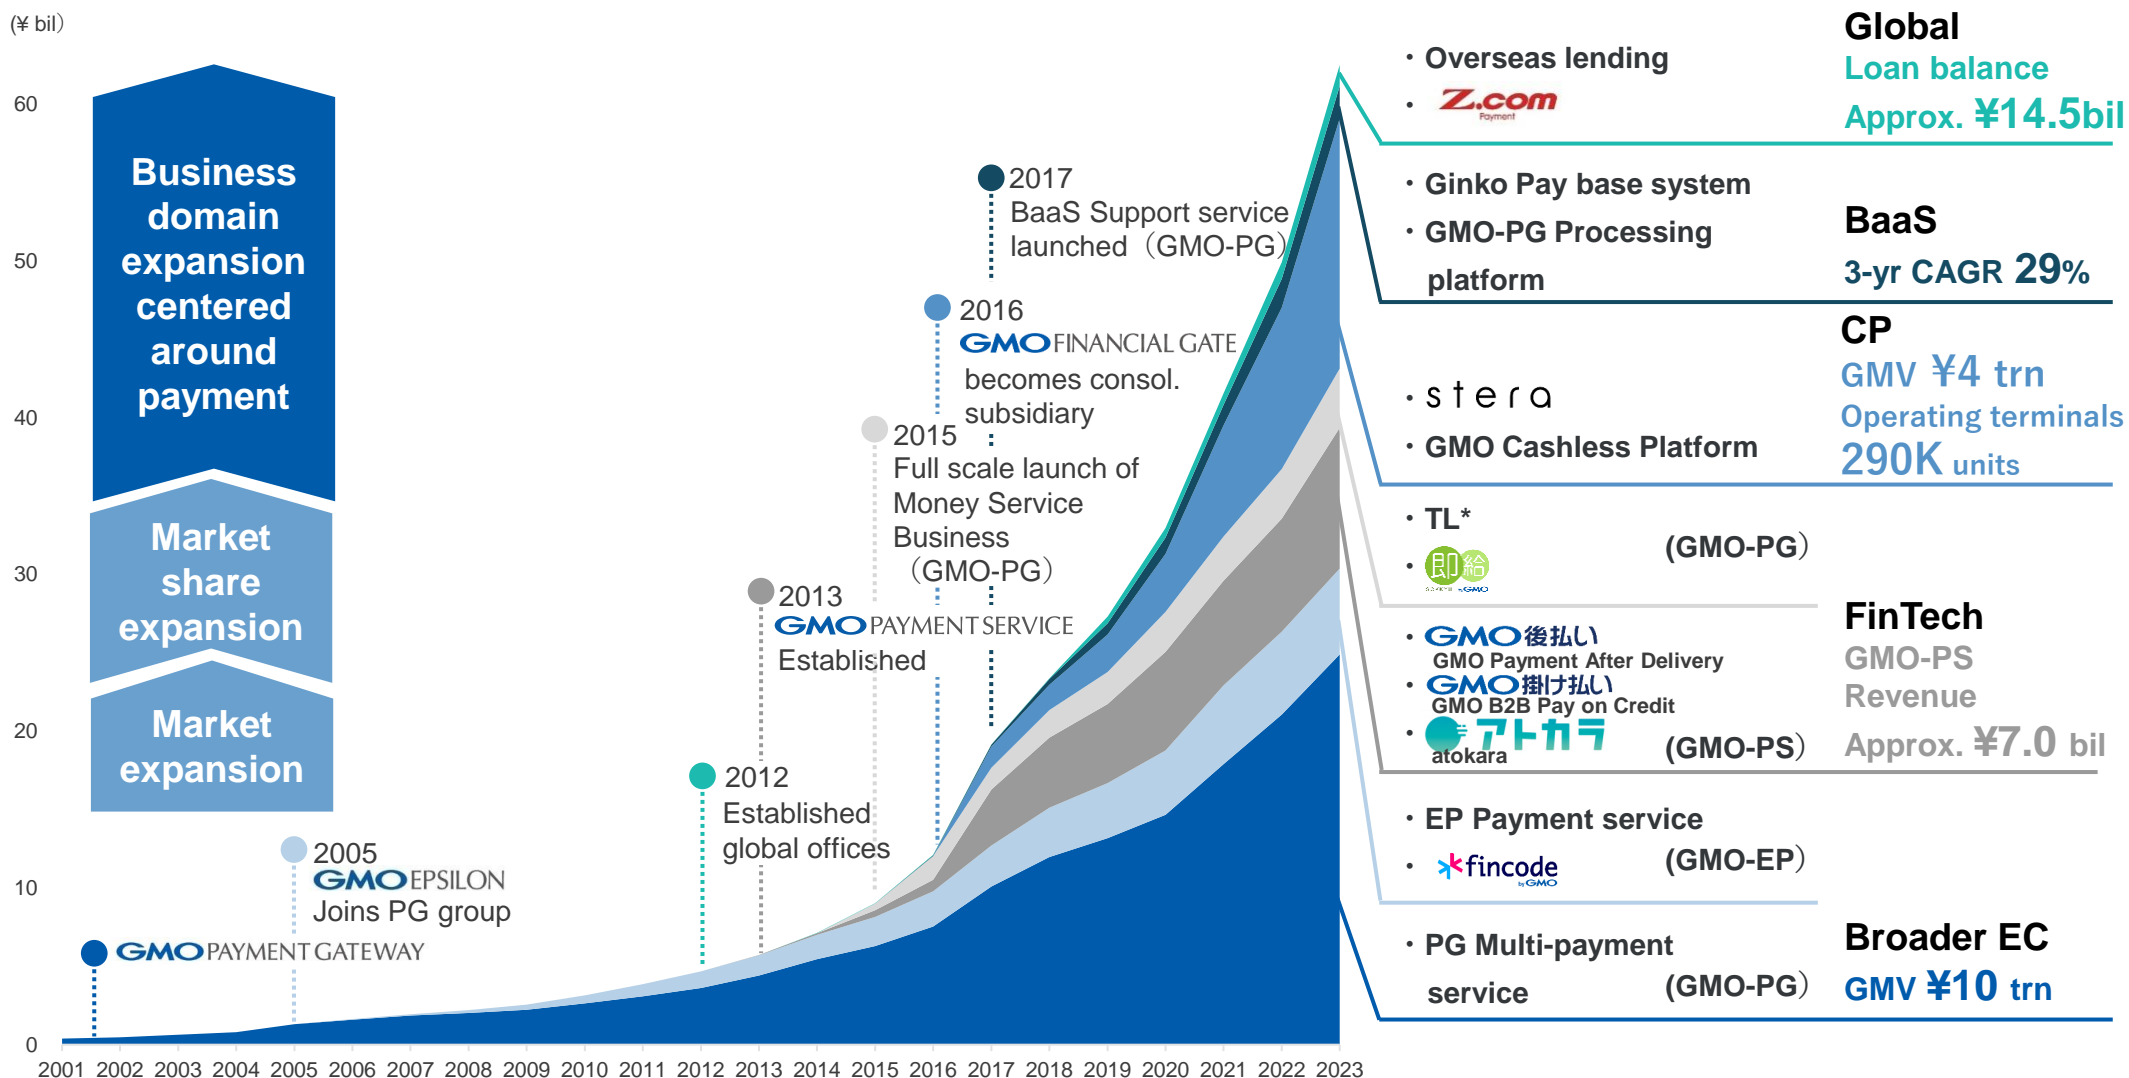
(¥ bil)

60
50
40
30
20
10
0

Business domain expansion centered around payment

Market share expansion

Market expansion

2001 2002 2003 2004 2005 2006 2007 2008 2009 2010 2011 2012 2013 2014 2015 2016 2017 2018 2019 2020 2021 2022 2023

GMO PAYMENT GATEWAY

2005
GMO EPSILON
Joins PG group

2012
Established global offices

2013
GMO PAYMENT SERVICE
Established

2015
Full scale launch of Money Service Business (GMO-PG)

2016
GMO FINANCIAL GATE
becomes consol. subsidiary

2017
BaaS Support service launched (GMO-PG)

・Overseas lending
・Z.com Payment

Global
Loan balance
Approx. ¥14.5bil

・Ginko Pay base system
・GMO-PG Processing platform

BaaS
3-yr CAGR 29%

・stera
・GMO Cashless Platform

CP
GMV ¥4 trn
Operating terminals
290K units

・TL*
・即給 (GMO-PG)

・GMO後払い
GMO Payment After Delivery
・GMO掛け払い
GMO B2B Pay on Credit
・アトカラ atokara (GMO-PS)

FinTech
GMO-PS
Revenue
Approx. ¥7.0 bil

・EP Payment service
・fincode (GMO-EP)

・PG Multi-payment service (GMO-PG)

Broader EC
GMV ¥10 trn